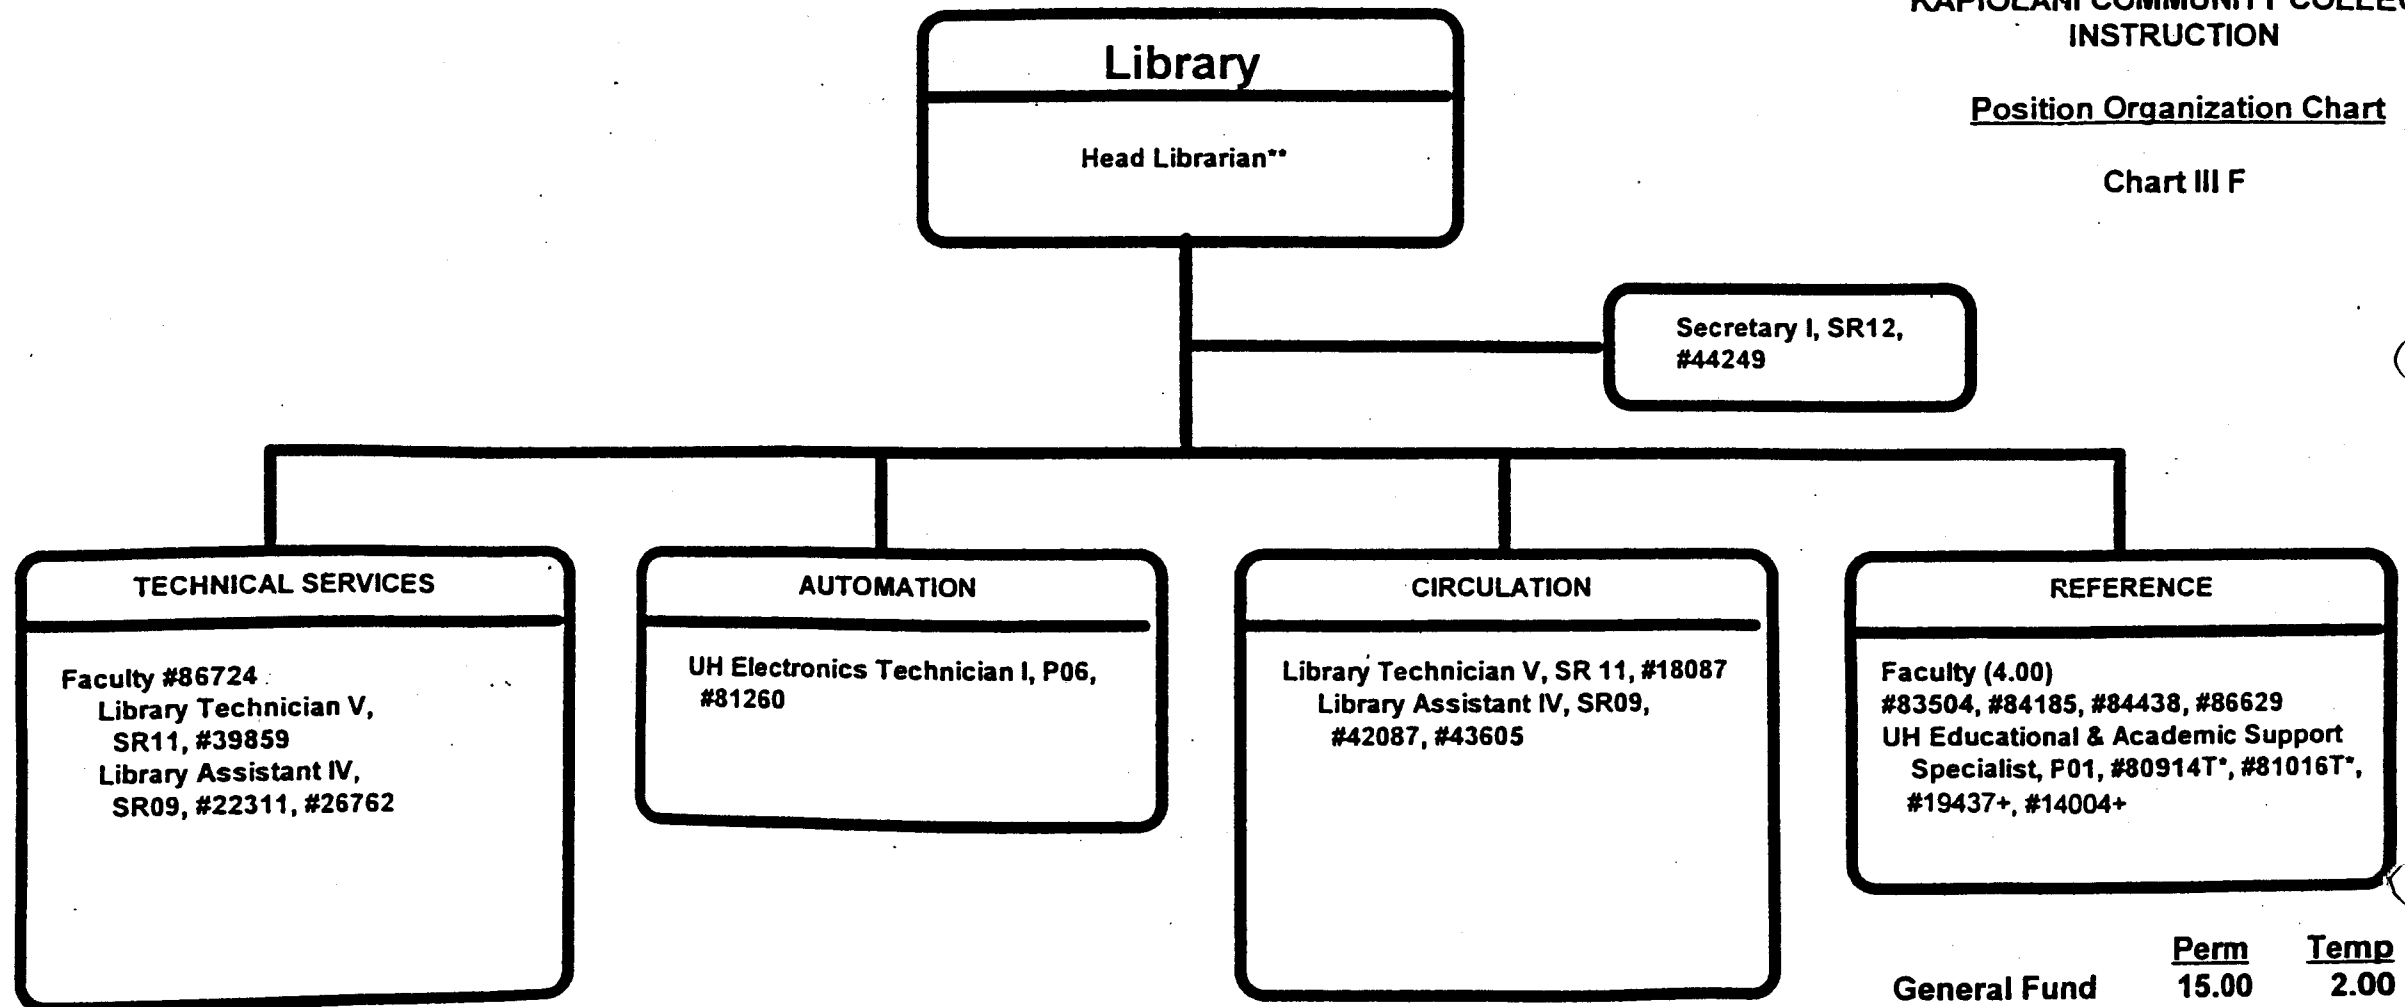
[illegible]
INSTRUCTION

Position Organization Chart

Chart III F

Library

Head Librarian**

Secretary I, SR12, #44249

TECHNICAL SERVICES

Faculty #86724
Library Technician V, SR11, #39859
Library Assistant IV, SR09, #22311, #26762

AUTOMATION

UH Electronics Technician I, P06, #81260

CIRCULATION

Library Technician V, SR 11, #18087
Library Assistant IV, SR09, #42087, #43605

REFERENCE

Faculty (4.00)
#83504, #84185, #84438, #86629
UH Educational & Academic Support Specialist, P01, #80914T*, #81016T*, #19437+, #14004+

| | Perm | Temp |
|---|---|---|
| General Fund | 15.00 | 2.00 |